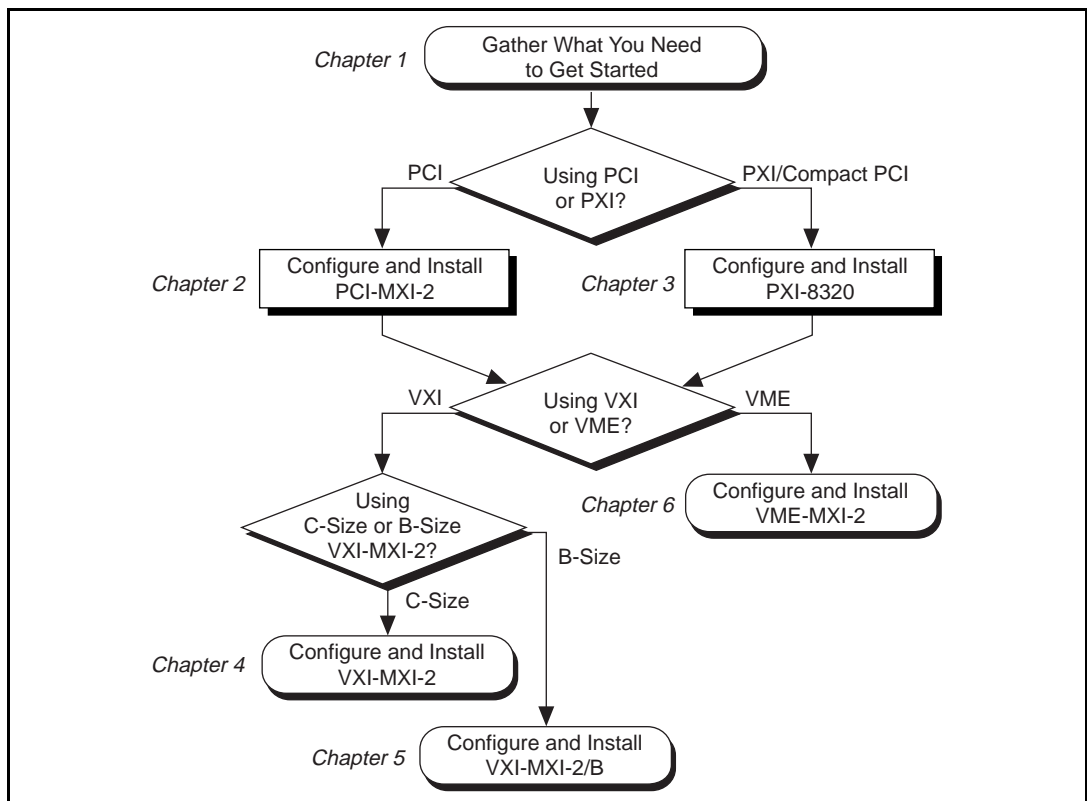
Chapter 1

Gather What You Need to Get Started

PCI

Using PCI or PXI?

PXI/Compact PCI

Chapter 2

Configure and Install PCI-MXI-2

Chapter 3

Configure and Install PXI-8320

VXI

Using VXI or VME?

VME

Using C-Size or B-Size VXI-MXI-2?

Chapter 6

Configure and Install VME-MXI-2

B-Size

C-Size

Chapter 4

Configure and Install VXI-MXI-2

Chapter 5

Configure and Install VXI-MXI-2/B